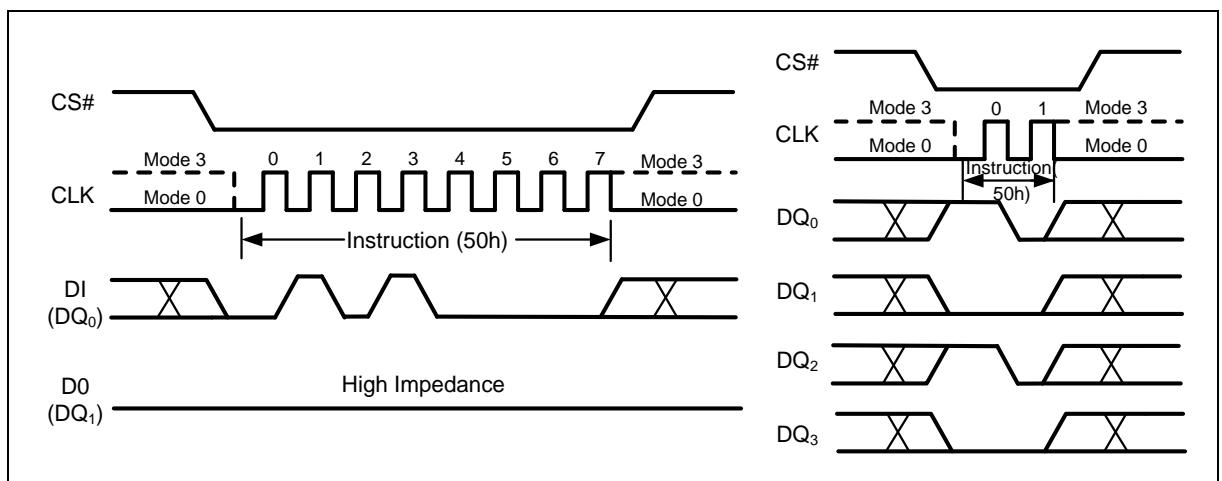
CS#

Mode 3
CLK
Mode 0

0 1 2 3 4 5 6 7

Mode 3
Mode 0

Instruction (50h)

DI
($DQ_0$)

D0
($DQ_1$)

High Impedance

CS#

Mode 3
CLK
Mode 0

0 1

Mode 3
Mode 0

Instruction (50h)

$DQ_0$

$DQ_1$

$DQ_2$

$DQ_3$